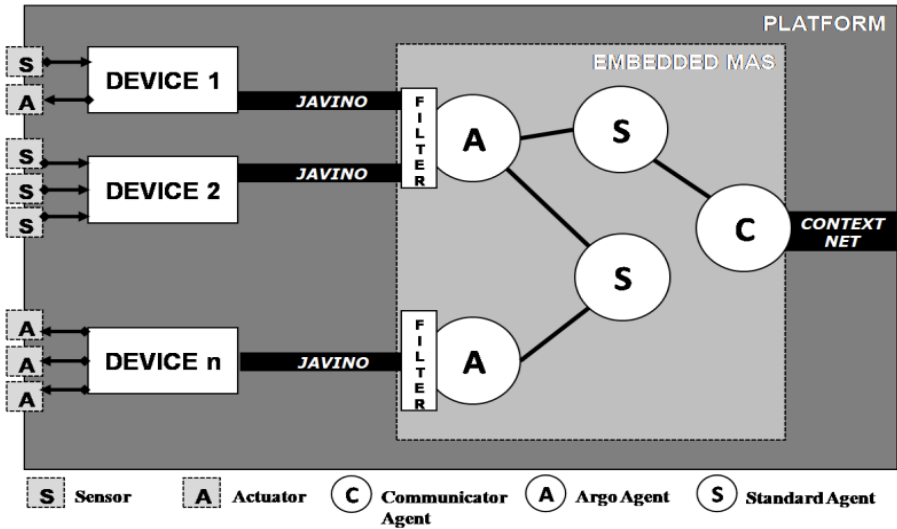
PLATFORM

EMBEDDED MAS

S
A
DEVICE 1
JAVINO
FILTER
A
S

S
S
S
DEVICE 2
JAVINO
FILTER

C
CONTEXT NET

S

A
A
A
DEVICE n
JAVINO
FILTER
A

S Sensor
A Actuator
C Communicator Agent
A Argo Agent
S Standard Agent